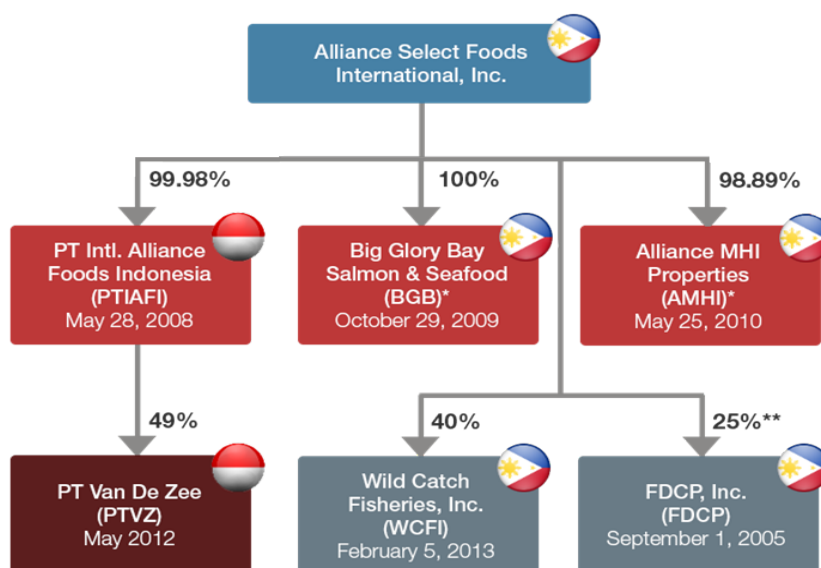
Alliance Select Foods International, Inc.

99.98%

100%

98.89%

PT Intl. Alliance Foods Indonesia (PTIAFI) May 28, 2008

Big Glory Bay Salmon & Seafood (BGB)* October 29, 2009

Alliance MHI Properties (AMHI)* May 25, 2010

49%

40%

25%**

PT Van De Zee (PTVZ) May 2012

Wild Catch Fisheries, Inc. (WCFI) February 5, 2013

FDCP, Inc. (FDCP) September 1, 2005